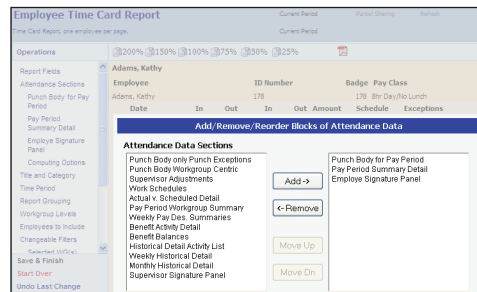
Employee Time Card Report

Time Card Report, one employee per page.

Current Period

Partial Sharing

Refresh

Current Period

Operations

200% 150% 100% 75% 50% 25%

Report Fields

Attendance Sections

Punch Body for Pay Period

Pay Period Summary Detail

Employe Signature Panel

Computing Options

Title and Category

Time Period

Report Grouping

Workgroup Levels

Employees to Include

Changeable Filters

Selected WGs

Save & Finish

Start Over

Undo Last Change

Adams, Kathy

| Employee | ID Number | Badge | Pay Class |
|---|---|---|---|
| Adams, Kathy | 178 | 178 | 8hr Day/No Lunch |

Date In Out In Out Amount Schedule Exceptions

Add/Remove/Reorder Blocks of Attendance Data

Attendance Data Sections

Punch Body only Punch Exceptions
Punch Body Workgroup Centric
Supervisor Adjustments
Work Schedules
Actual v. Scheduled Detail
Pay Period Workgroup Summary
Weekly Pay Des. Summaries
Benefit Activity Detail
Benefit Balances
Historical Detail Activity List
Weekly Historical Detail
Monthly Historical Detail
Supervisor Signature Panel

Add ->

<-Remove

Move Up

Move Dn

Punch Body for Pay Period
Pay Period Summary Detail
Employe Signature Panel